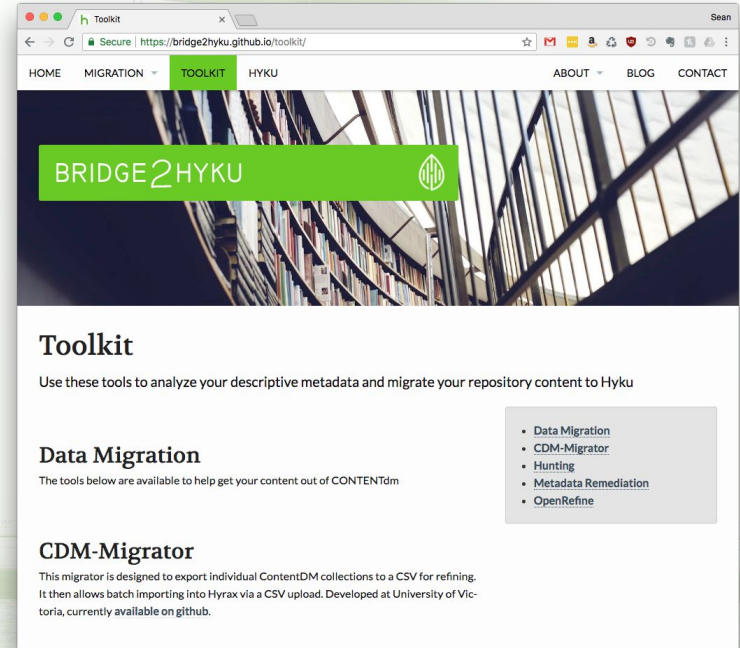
h Toolkit ×

Sean

Secure | https://bridge2hyku.github.io/toolkit/

HOME MIGRATION TOOLKIT HYKU ABOUT BLOG CONTACT

BRIDGE2HYKU

Toolkit

Use these tools to analyze your descriptive metadata and migrate your repository content to Hyku

- Data Migration
- CDM-Migrator
- Hunting
- Metadata Remediation
- OpenRefine

Data Migration

The tools below are available to help get your content out of CONTENTdm

CDM-Migrator

This migrator is designed to export individual ContentDM collections to a CSV for refining. It then allows batch importing into Hyrax via a CSV upload. Developed at University of Victoria, currently available on github.